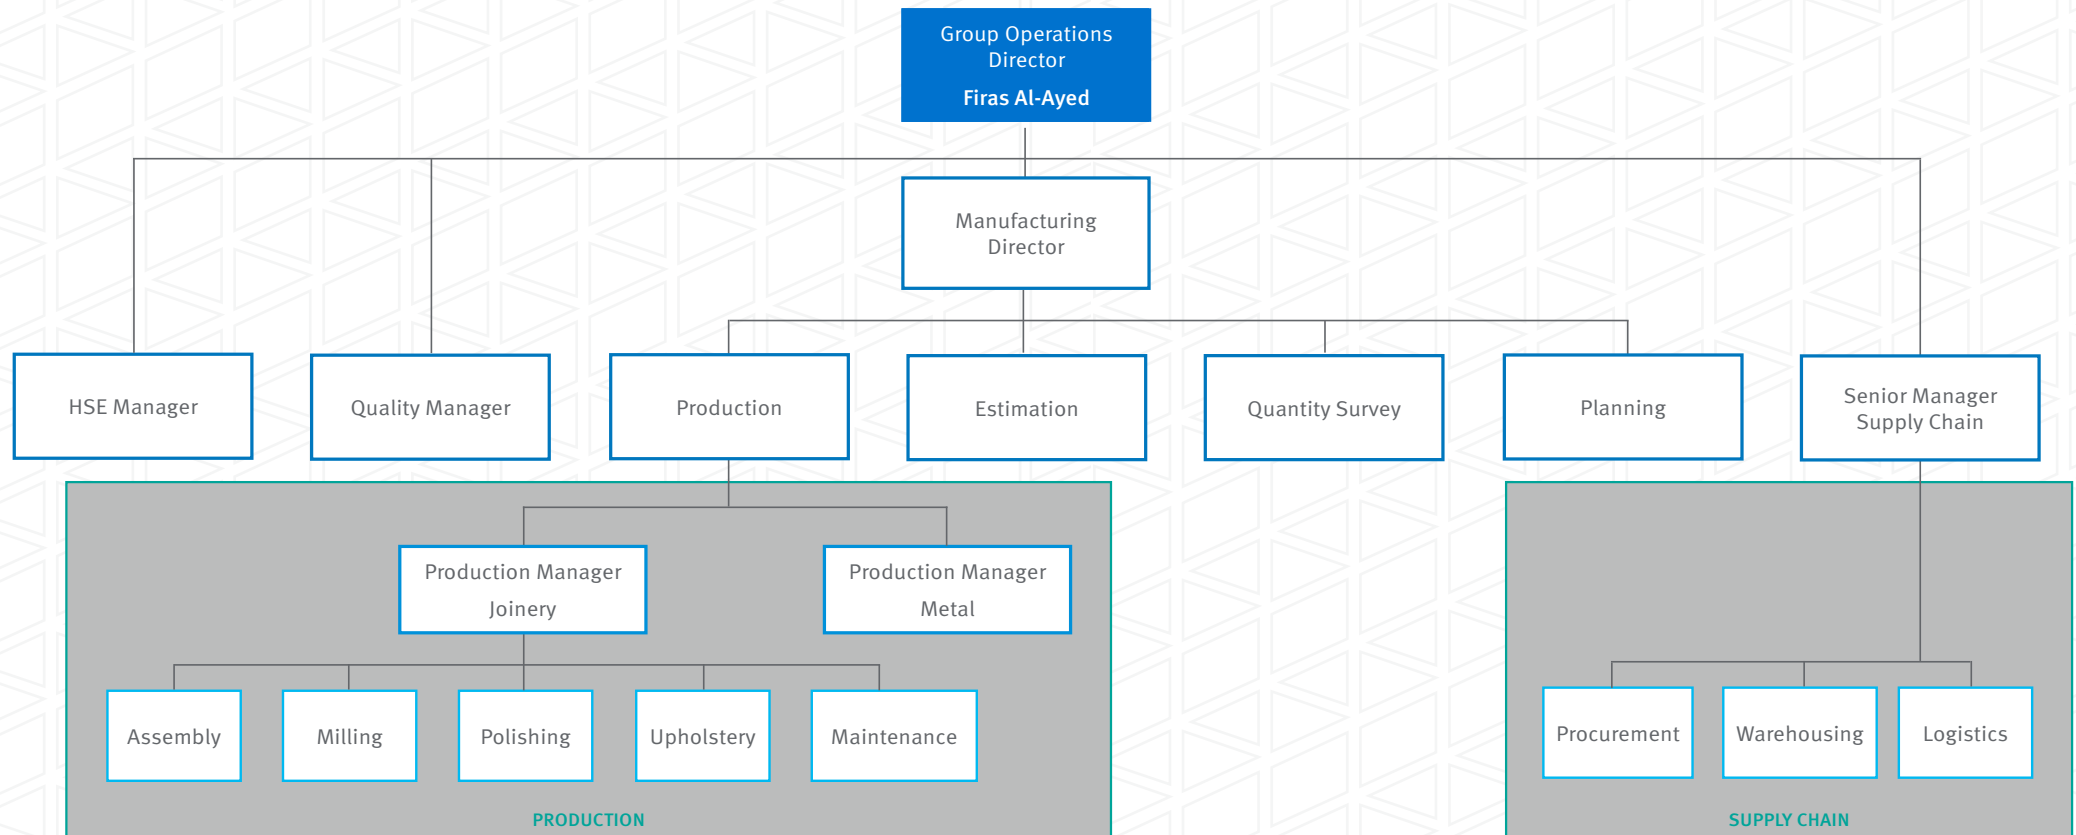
Group Operations Director
Firas Al-Ayed

Manufacturing Director

HSE Manager

Quality Manager

Production

Estimation

Quantity Survey

Planning

Senior Manager Supply Chain

Production Manager Joinery

Production Manager Metal

Assembly

Milling

Polishing

Upholstery

Maintenance

PRODUCTION

Procurement

Warehousing

Logistics

SUPPLY CHAIN